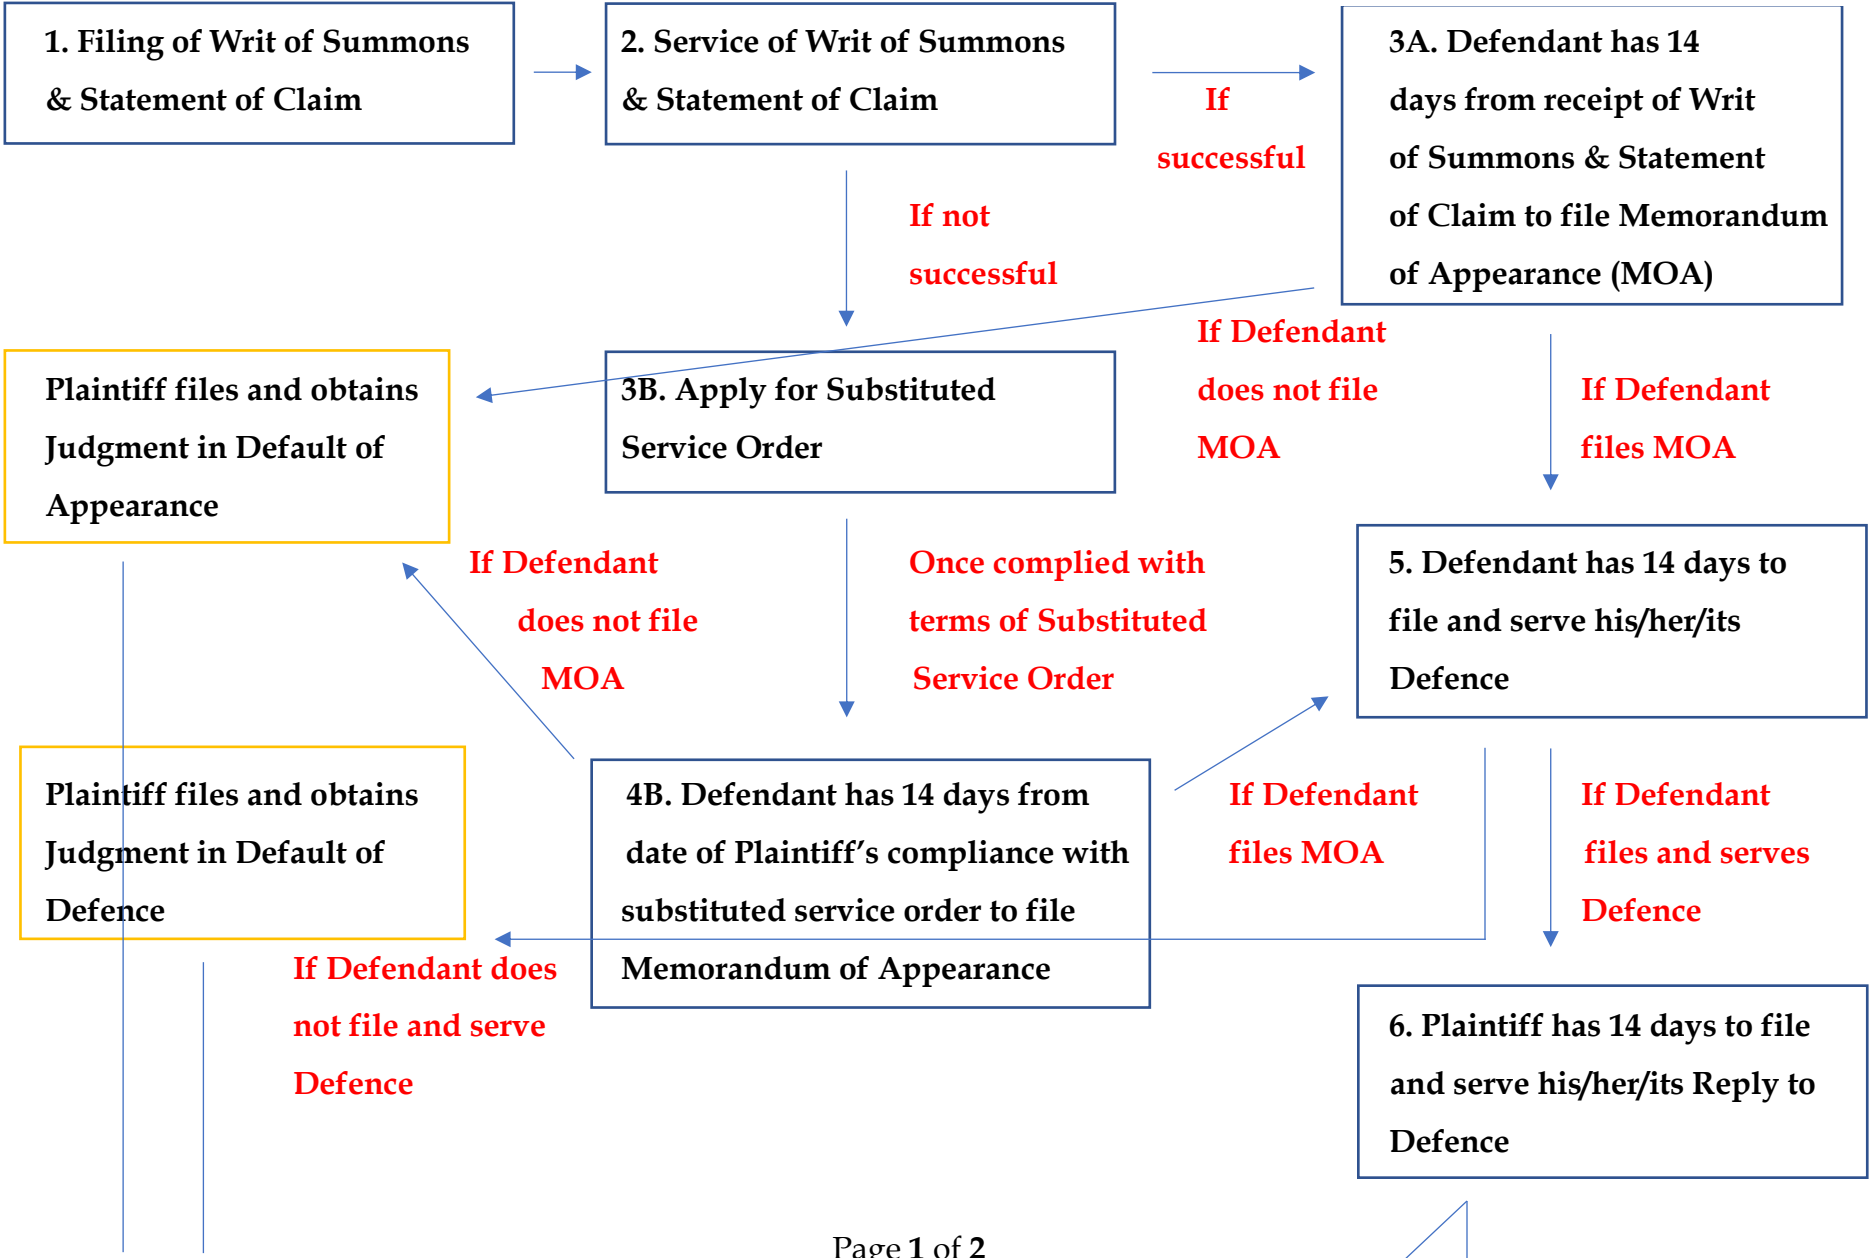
1. Filing of Writ of Summons & Statement of Claim

2. Service of Writ of Summons & Statement of Claim

If successful

3A. Defendant has 14 days from receipt of Writ of Summons & Statement of Claim to file Memorandum of Appearance (MOA)

If not successful

If Defendant does not file MOA

Plaintiff files and obtains Judgment in Default of Appearance

3B. Apply for Substituted Service Order

If Defendant files MOA

If Defendant does not file MOA

Once complied with terms of Substituted Service Order

5. Defendant has 14 days to file and serve his/her/its Defence

Plaintiff files and obtains Judgment in Default of Defence

4B. Defendant has 14 days from date of Plaintiff's compliance with substituted service order to file Memorandum of Appearance

If Defendant files MOA

If Defendant files and serves Defence

If Defendant does not file and serve Defence

6. Plaintiff has 14 days to file and serve his/her/its Reply to Defence

Page 1 of 2